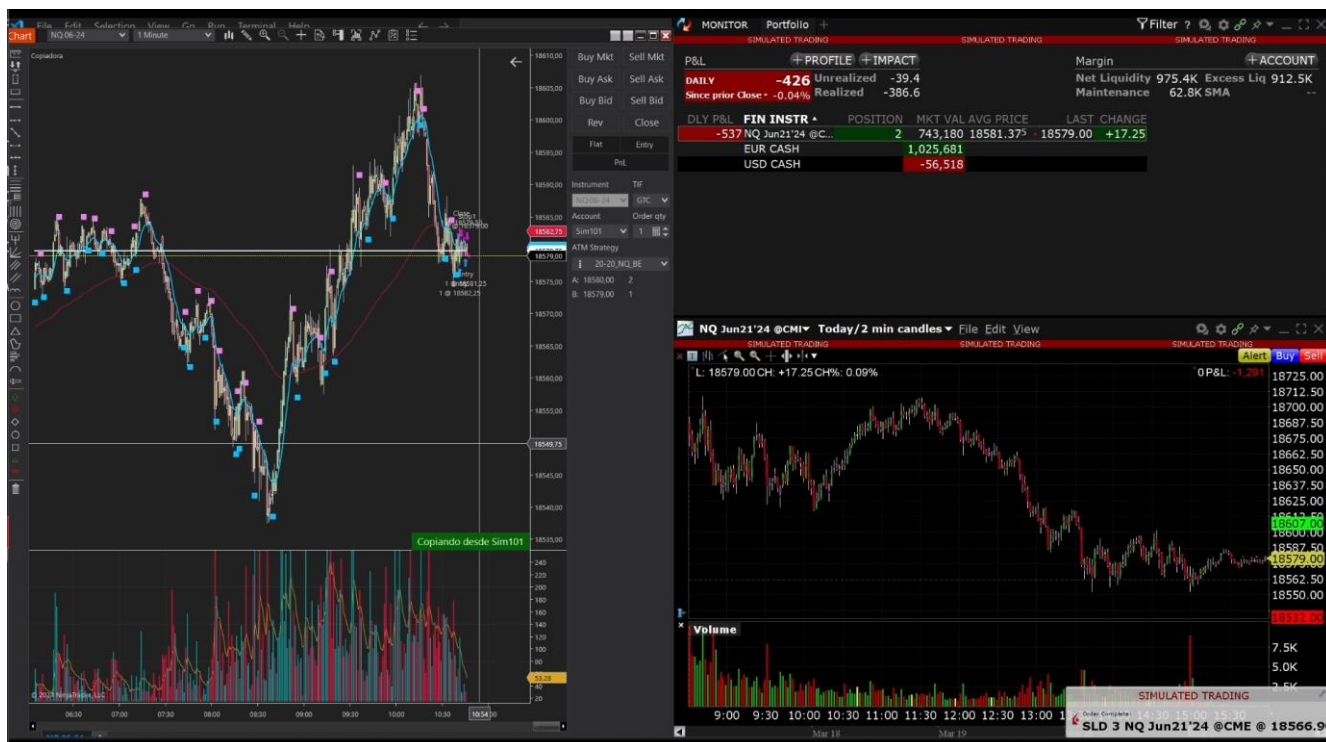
Chart File Edit Selection View Go Run Terminal Help
NQ 06-24 1 Minute
Copiadora
Buy Mkt Sell Mkt
Buy Ask Sell Ask
Buy Bid Sell Bid
Rev Close
Flat Entry
PnL
Instrument TIF
NQ 06-24 GTC
Account Order qty
Sim101 1
ATM Strategy
20-20_NQ_BE
A: 18580,00 2
B: 18579,00 1
18610,00
18605,00
18600,00
18595,00
18590,00
18585,00
18582,75
18579,00
18575,00
18570,00
18565,00
18560,00
18555,00
18549,75
18545,00
18540,00
18535,00
Copiando desde Sim101
240
220
200
180
160
140
120
100
80
60
53,28
40
20
© 2024 NinjaTrader, LLC
06:30 07:00 07:30 08:00 08:30 09:00 09:30 10:00 10:30 10:54:30

MONITOR Portfolio +
Filter ?
SIMULATED TRADING SIMULATED TRADING SIMULATED TRADING
P&L +PROFILE +IMPACT Margin +ACCOUNT
DAILY -426 Unrealized -39.4 Net Liquidity 975.4K Excess Liq 912.5K
Since prior Close -0.04% Realized -386.6 Maintenance 62.8K SMA --
| DLY P&L | FIN INSTR | POSITION | MKT VAL | AVG PRICE | LAST | CHANGE |
|---|---|---|---|---|---|---|
| -537 | NQ Jun21'24 @C... | 2 | 743,180 | 18581.375 | 18579.00 | +17.25 |
| | EUR CASH | | 1,025,681 | | | |
| | USD CASH | | -56,518 | | | |

NQ Jun21'24 @CMI Today/2 min candles File Edit View
SIMULATED TRADING SIMULATED TRADING SIMULATED TRADING
Alert Buy Sell
L: 18579.00 CH: +17.25 CH%: 0.09% 0 P&L: -1,291
18725.00
18712.50
18700.00
18687.50
18675.00
18662.50
18650.00
18637.50
18625.00
18607.00
18600.00
18587.50
18579.00
18562.50
18550.00
18532.00
Volume
7.5K
5.0K
2.5K
9:00 9:30 10:00 10:30 11:00 11:30 12:00 12:30 13:00 1 14:30 15:00 15:30
Mar 18 Mar 19
SIMULATED TRADING
Order Complete
SLD 3 NQ Jun21'24 @CME @ 18566.9